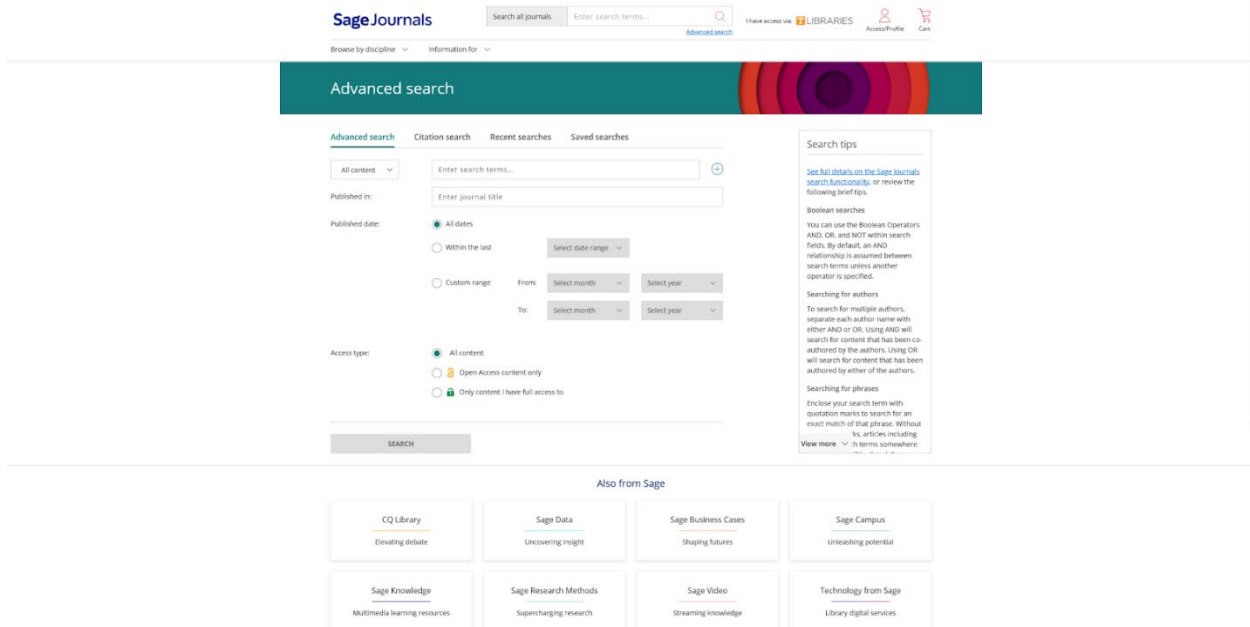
Sage Journals

Search all journals | Enter search terms...

Advanced search

I have access via: LIBRARIES

Access/Profile

Cart

Browse by discipline

Information for

Advanced search

Advanced search | Citation search | Recent searches | Saved searches

All content

Enter search terms...

Published in:

Enter journal title

Published date:

All dates

Within the last

Select date range

Custom range

From:

Select month

Select year

To:

Select month

Select year

Access type:

All content

Open Access content only

Only content I have full access to

SEARCH

Search tips

See full details on the Sage Journals search functionality, or review the following brief tips.

Boolean searches

You can use the Boolean Operators AND, OR, and NOT within search fields. By default, an AND relationship is assumed between search terms unless another operator is specified.

Searching for authors

To search for multiple authors, separate each author name with either AND or OR. Using AND will search for content that has been co-authored by the authors. Using OR will search for content that has been authored by either of the authors.

Searching for phrases

Enclose your search term with quotation marks to search for an exact match of that phrase. Without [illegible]ks, articles including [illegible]h terms somewhere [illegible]

View more

Also from Sage

CQ Library

Elevating debate

Sage Data

Uncovering insight

Sage Business Cases

Shaping futures

Sage Campus

Unleashing potential

Sage Knowledge

Multimedia learning resources

Sage Research Methods

Supercharging research

Sage Video

Streaming knowledge

Technology from Sage

Library digital services